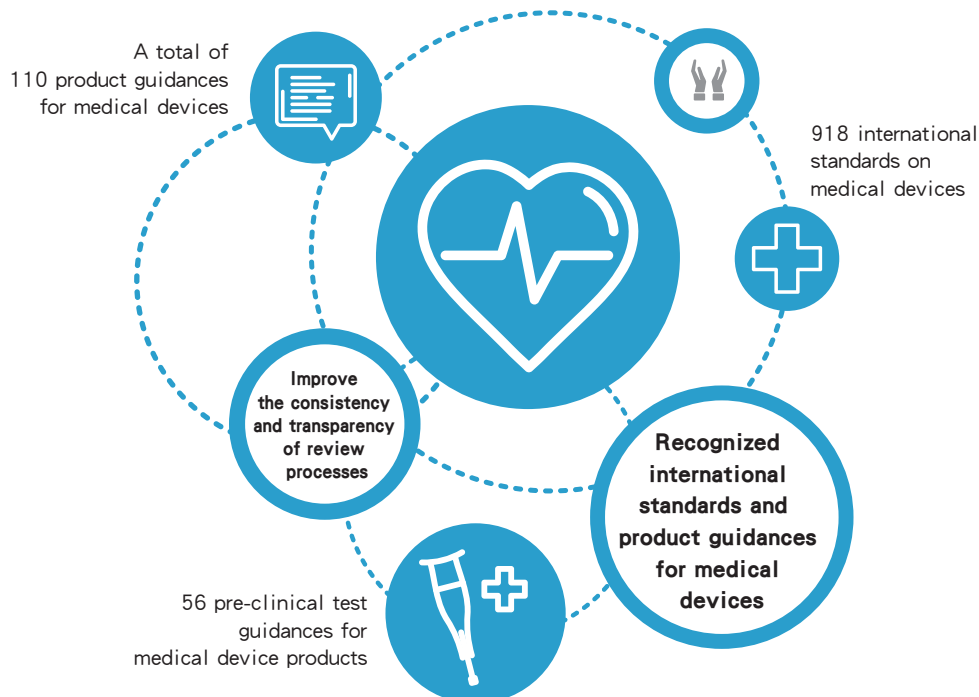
A total of 110 product guidances for medical devices

918 international standards on medical devices

Improve the consistency and transparency of review processes

Recognized international standards and product guidances for medical devices

56 pre-clinical test guidances for medical device products